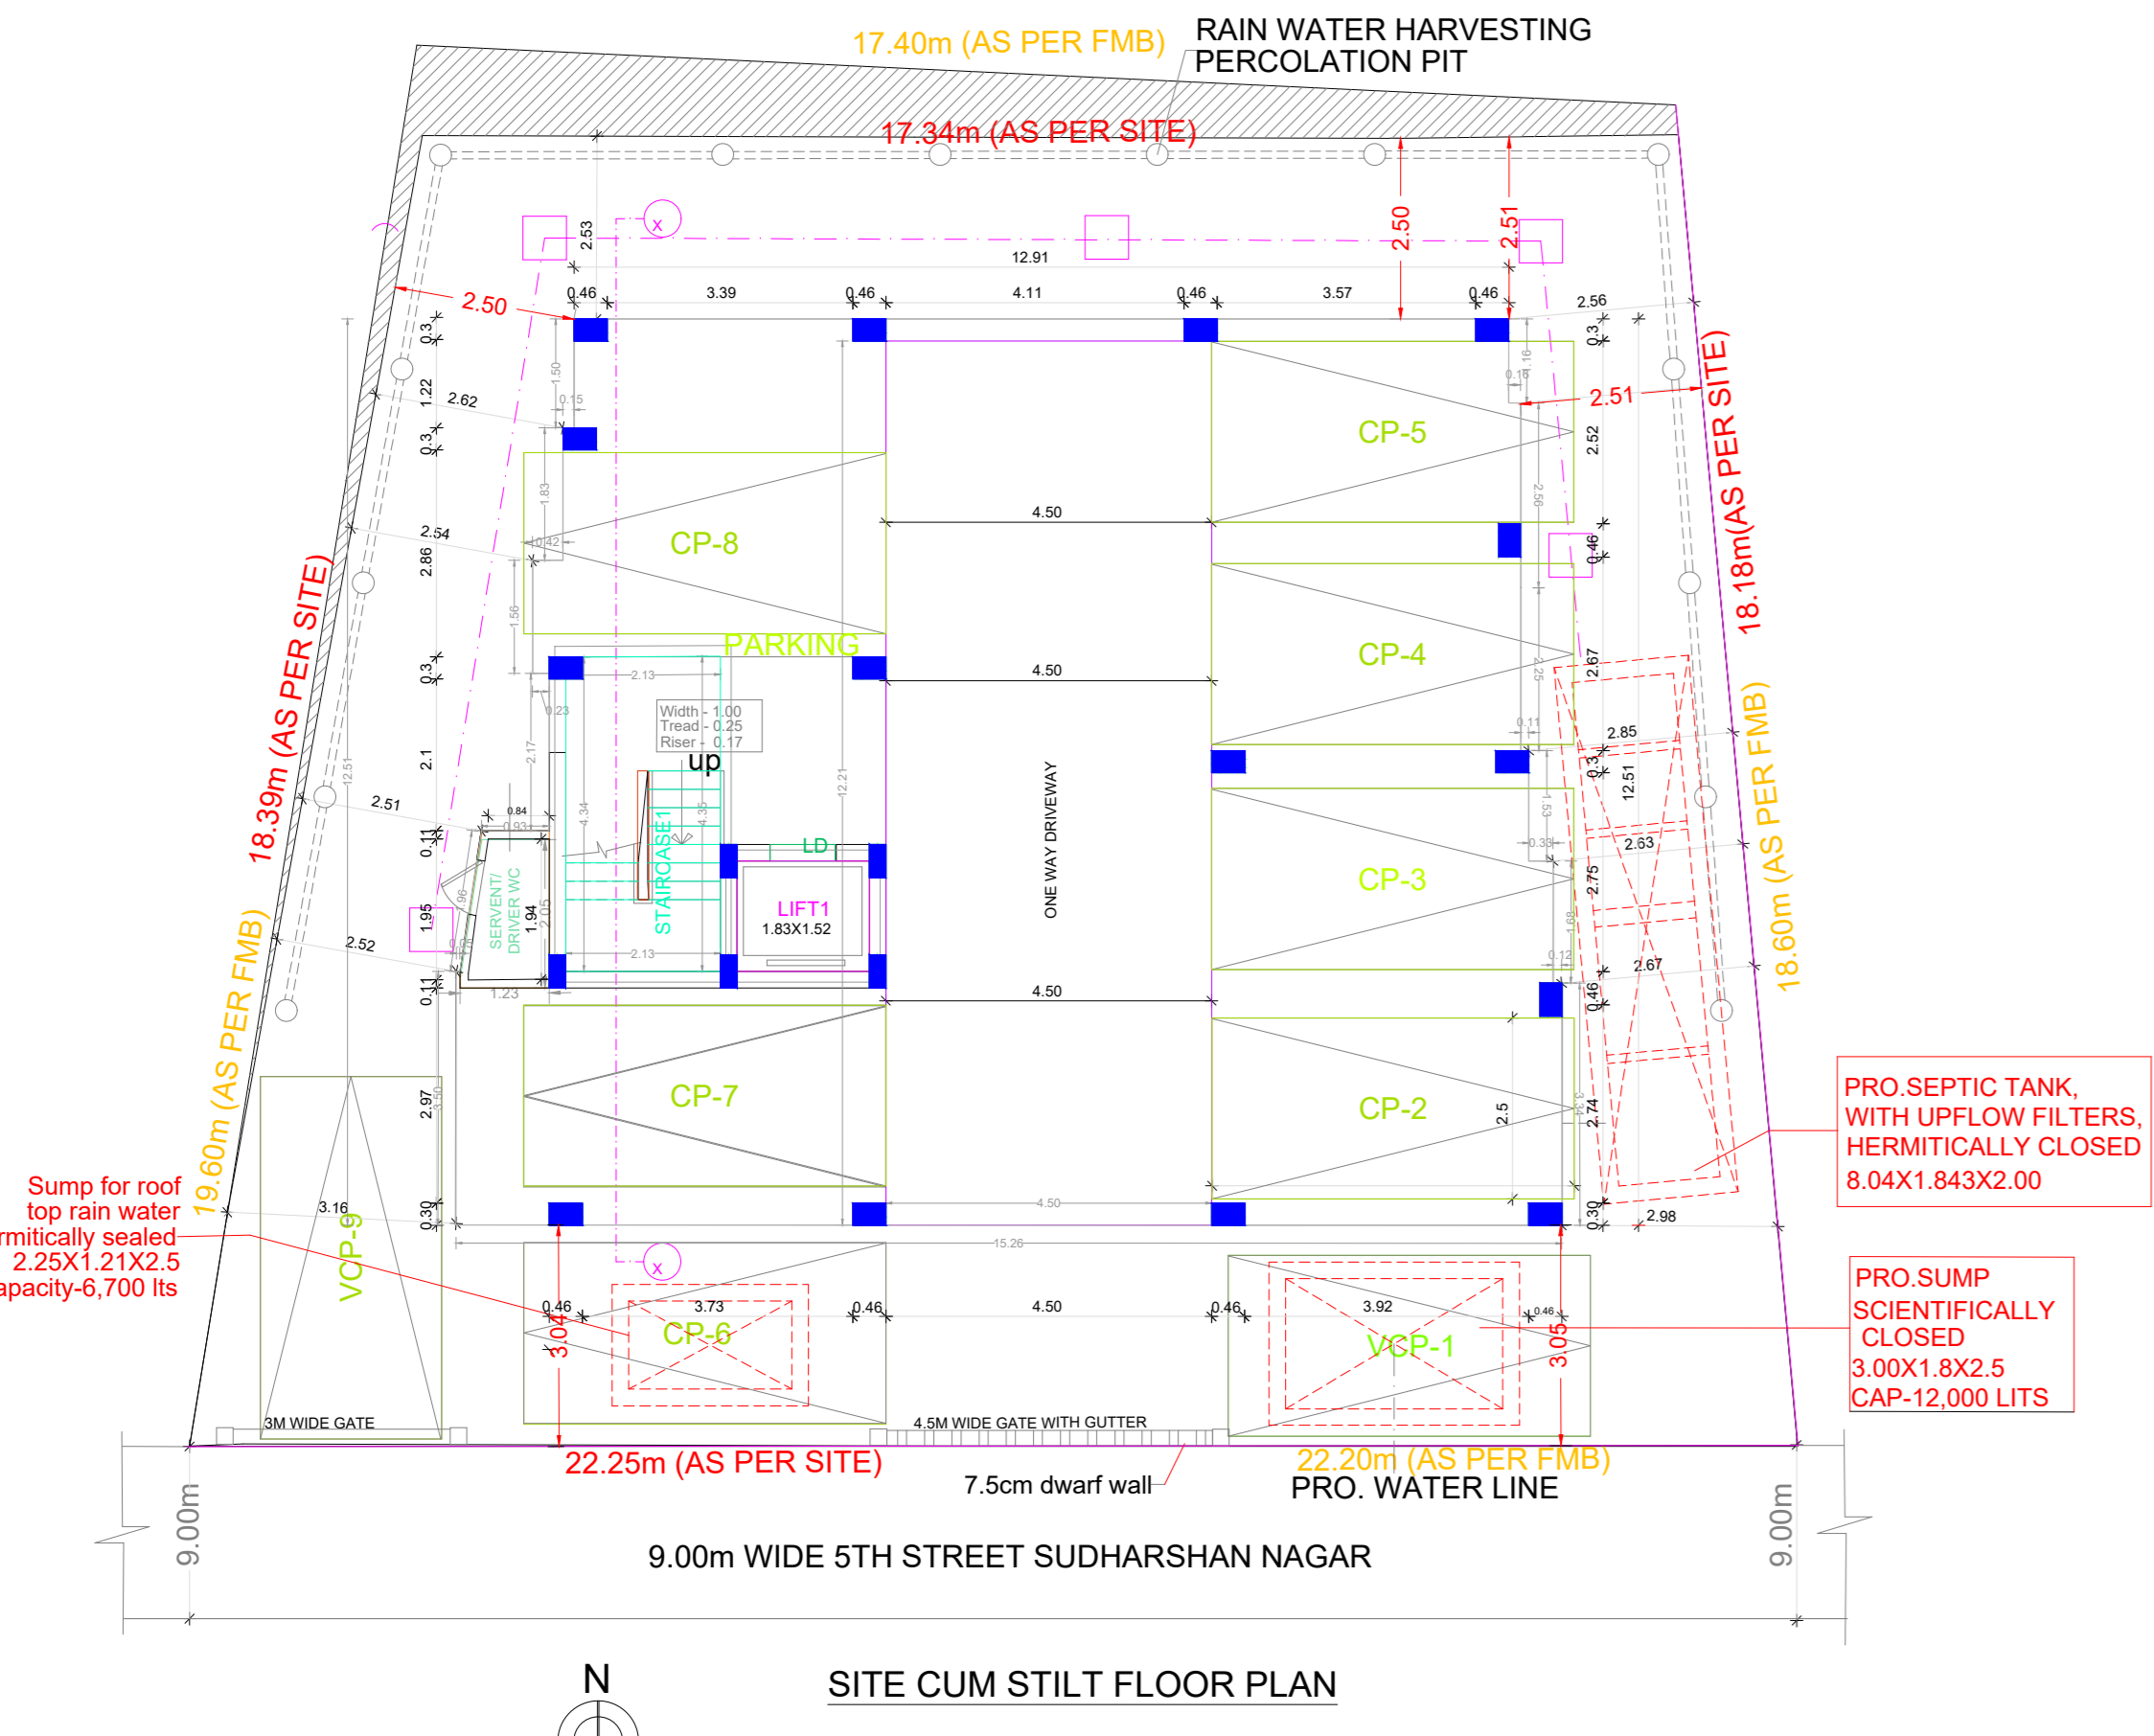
17.40m (AS PER FMB)
RAIN WATER HARVESTING PERCOLATION PIT
17.34m (AS PER SITE)
2.53
12.91
2.50
2.51
0.46
3.39
0.46
4.11
0.46
3.57
0.46
2.56
2.50
0.3
1.22
2.62
1.50
0.15
0.3
2.51
18.18m(AS PER SITE)
CP-5
2.52
1.83
2.54
2.86
0.42
CP-8
4.50
0.46
1.56
CP-4
0.3
PARKING
4.50
2.67
2.13
Width - 1.00
Tread - 0.25
Riser - 0.17
0.23
2.17
up
0.11
18.39m (AS PER SITE)
2.1
12.51
2.51
0.84
0.93
4.34
4.35
12.21
ONE WAY DRIVEWAY
2.85
0.3
12.51
18.60m (AS PER FMB)
1.53
0.33
2.63
0.11
LD
SERVENT/ DRIVER WC
STAIRCASE 1
CP-3
2.75
1.95
1.96
1.94
2.05
LIFT1
1.83X1.52
1.68
2.52
2.13
0.12
2.67
0.11
1.23
4.50
0.46
19.60m (AS PER FMB)
2.97
3.50
CP-7
CP-2
2.5
2.74
3.14
PRO.SEPTIC TANK, WITH UPFLOW FILTERS, HERMITICALLY CLOSED
8.04X1.843X2.00
Sump for roof top rain water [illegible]rmitically sealed
2.25X1.21X2.5
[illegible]apacity-6,700 lts
3.16
VCP-9
0.30
4.50
0.30
2.98
15.26
PRO.SUMP SCIENTIFICALLY CLOSED
3.00X1.8X2.5
CAP-12,000 LITS
0.46
3.73
0.46
4.50
0.46
3.92
0.46
CP-6
3.04
VCP-1
3.05
3M WIDE GATE
4.5M WIDE GATE WITH GUTTER
22.25m (AS PER SITE)
22.20m (AS PER FMB)
7.5cm dwarf wall
PRO. WATER LINE
9.00m
9.00m WIDE 5TH STREET SUDHARSHAN NAGAR
9.00m
N
SITE CUM STILT FLOOR PLAN